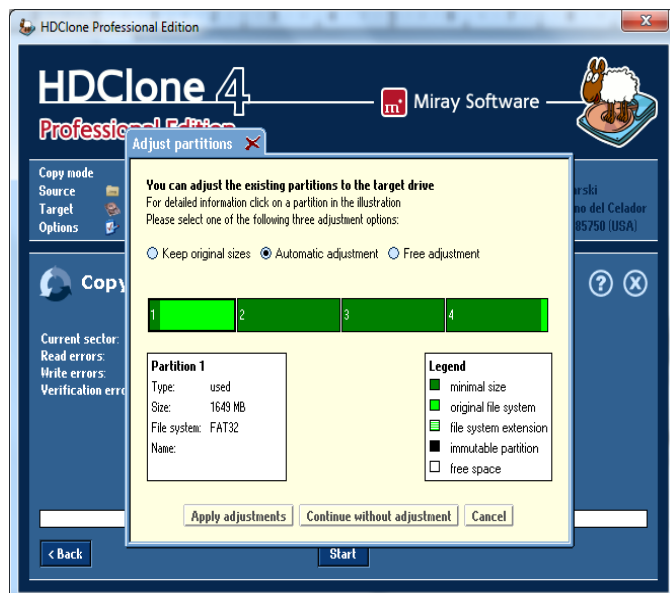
HDClone Professional Edition

HDClone 4
Professional Edition
Miray Software

Copy mode
Source
Target
Options

arski
no del Celador
85750 (USA)

Copy

Current sector:
Read errors:
Write errors:
Verification erro

< Back
Start

Adjust partitions

You can adjust the existing partitions to the target drive
For detailed information click on a partition in the illustration
Please select one of the following three adjustment options:

Keep original sizes   Automatic adjustment   Free adjustment

1   2   3   4

Partition 1
Type: used
Size: 1649 MB
File system: FAT32
Name:

Legend
minimal size
original file system
file system extension
immutable partition
free space

Apply adjustments   Continue without adjustment   Cancel